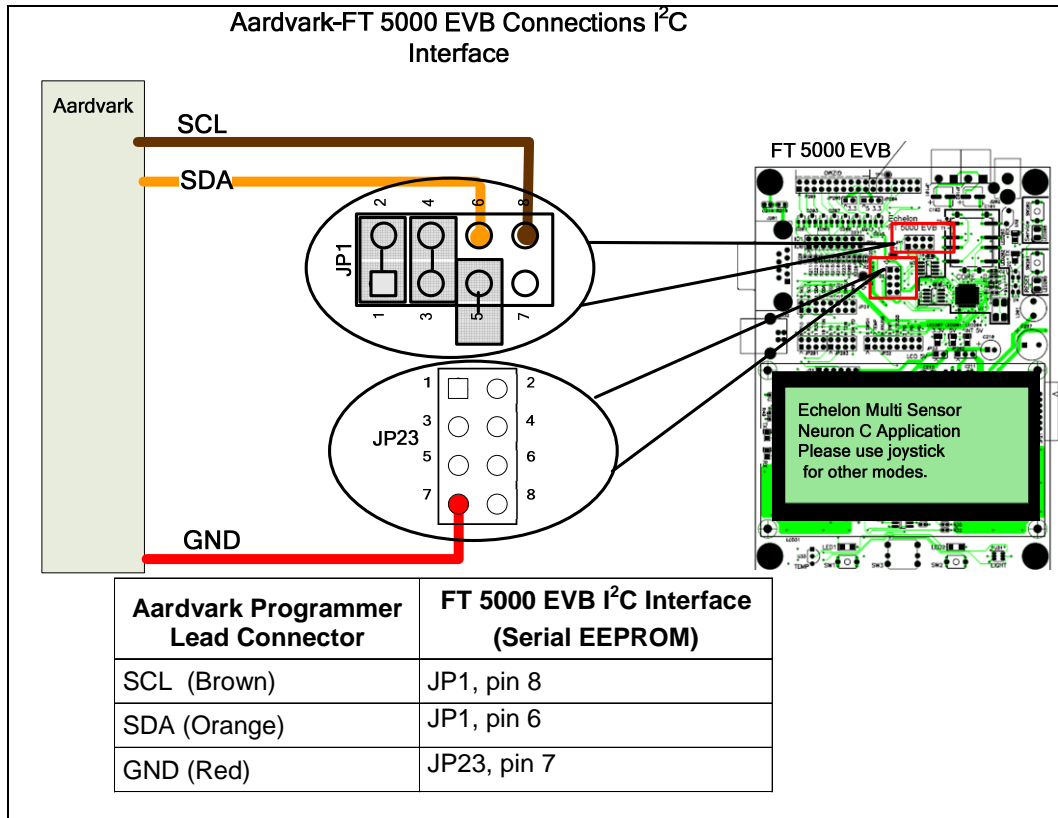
Aardvark-FT 5000 EVB Connections I$^2$C Interface

Aardvark

SCL

SDA

GND

FT 5000 EVB

JP1

2 4 6 8

1 3 5 7

JP23

1 2
3 4
5 6
7 8

Echelon Multi Sensor
Neuron C Application
Please use joystick
for other modes.

| Aardvark Programmer Lead Connector | FT 5000 EVB I$^2$C Interface (Serial EEPROM) |
|---|---|
| SCL (Brown) | JP1, pin 8 |
| SDA (Orange) | JP1, pin 6 |
| GND (Red) | JP23, pin 7 |